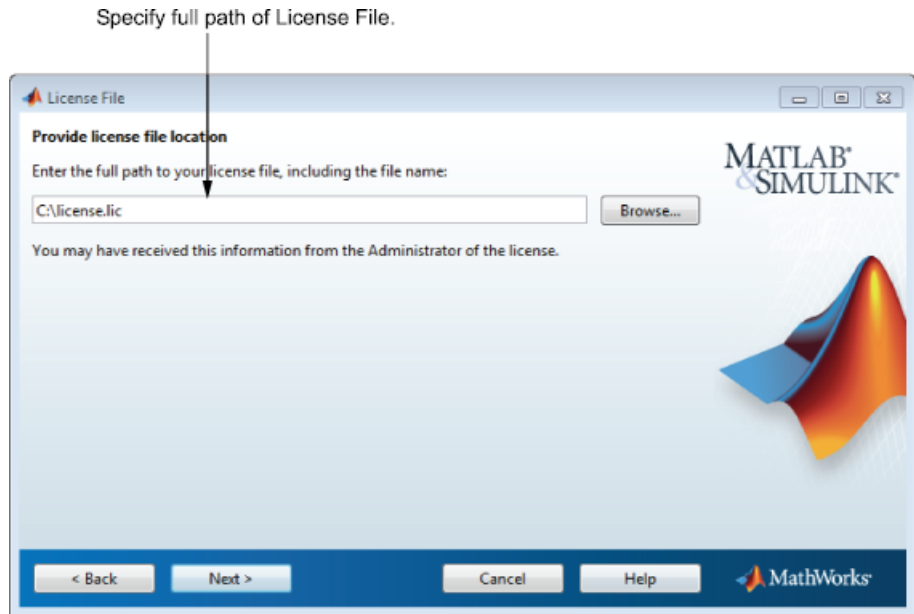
Specify full path of License File.

License File

Provide license file location

Enter the full path to your license file, including the file name:

C:\license.lic

Browse...

You may have received this information from the Administrator of the license.

MATLAB® & SIMULINK®

< Back

Next >

Cancel

Help

MathWorks®